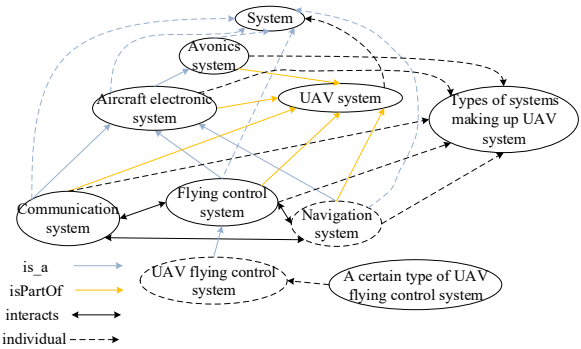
System

Avonics system

Aircraft electronic system

UAV system

Types of systems making up UAV system

Communication system

Flying control system

Navigation system

UAV flying control system

A certain type of UAV flying control system

is_a

isPartOf

interacts

individual